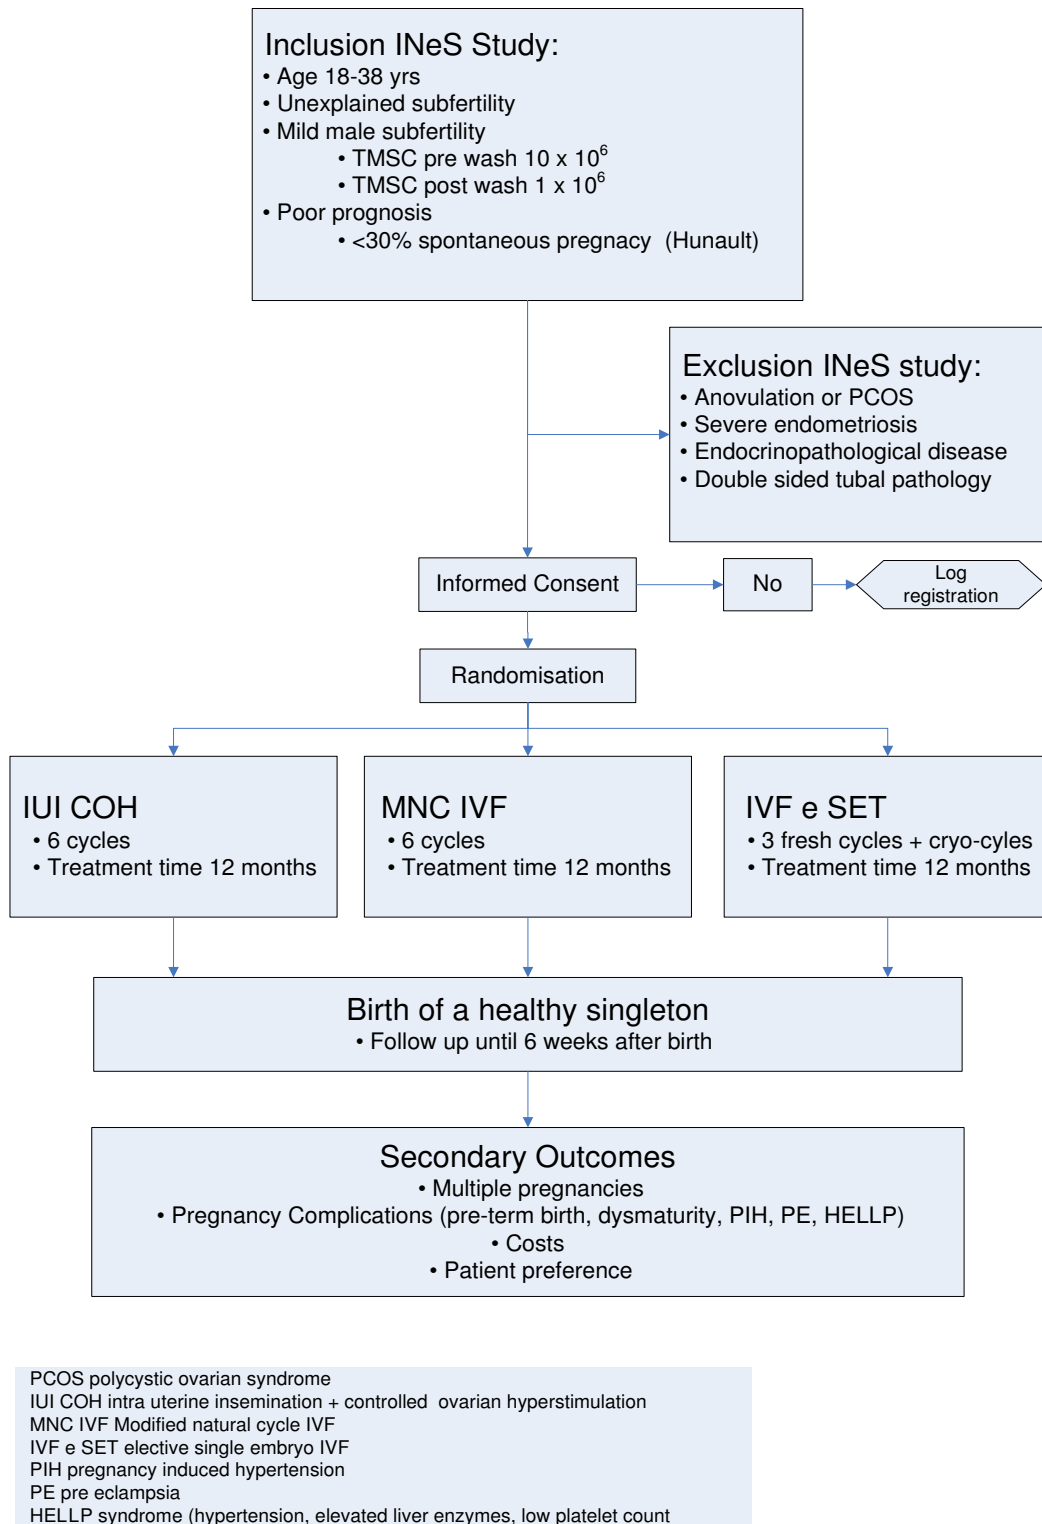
Inclusion INeS Study:
• Age 18-38 yrs
• Unexplained subfertility
• Mild male subfertility
• TMSC pre wash 10 x $10^6$
• TMSC post wash 1 x $10^6$
• Poor prognosis
• <30% spontaneous pregnacy (Hunault)

Exclusion INeS study:
• Anovulation or PCOS
• Severe endometriosis
• Endocrinopathological disease
• Double sided tubal pathology

Informed Consent

No

Log registration

Randomisation

IUI COH
• 6 cycles
• Treatment time 12 months

MNC IVF
• 6 cycles
• Treatment time 12 months

IVF e SET
• 3 fresh cycles + cryo-cyles
• Treatment time 12 months

Birth of a healthy singleton
• Follow up until 6 weeks after birth

Secondary Outcomes
• Multiple pregnancies
• Pregnancy Complications (pre-term birth, dysmaturity, PIH, PE, HELLP)
• Costs
• Patient preference

PCOS polycystic ovarian syndrome
IUI COH intra uterine insemination + controlled ovarian hyperstimulation
MNC IVF Modified natural cycle IVF
IVF e SET elective single embryo IVF
PIH pregnancy induced hypertension
PE pre eclampsia
HELLP syndrome (hypertension, elevated liver enzymes, low platelet count